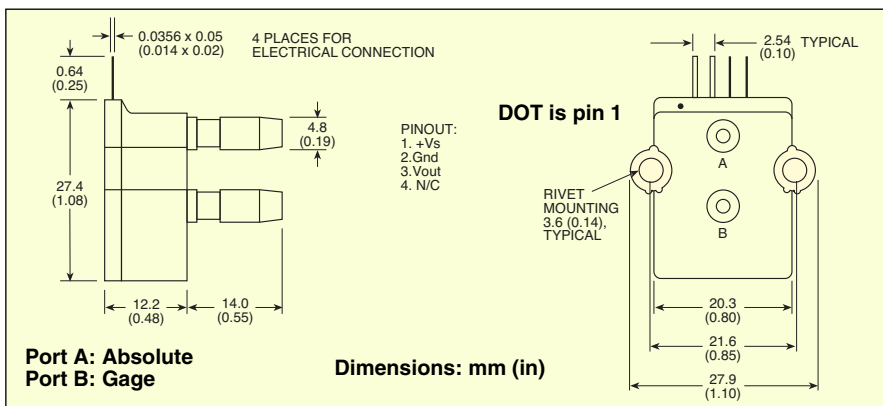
0.0356 x 0.05
(0.014 x 0.02)

4 PLACES FOR
ELECTRICAL CONNECTION

0.64
(0.25)

27.4
(1.08)

4.8
(0.19)

PINOUT:
1. +Vs
2.Gnd
3.Vout
4. N/C

12.2
(0.48)

14.0
(0.55)

2.54 TYPICAL
(0.10)

DOT is pin 1

A

B

RIVET
MOUNTING
3.6 (0.14),
TYPICAL

20.3
(0.80)

21.6
(0.85)

27.9
(1.10)

Port A: Absolute
Port B: Gage

Dimensions: mm (in)